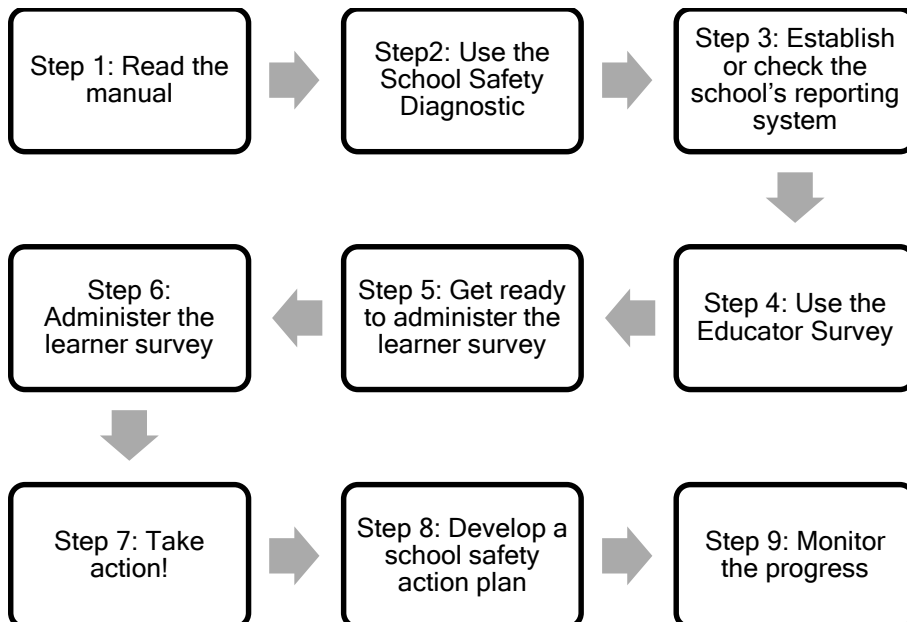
Step 1: Read the manual

Step2: Use the School Safety Diagnostic

Step 3: Establish or check the school's reporting system

Step 4: Use the Educator Survey

Step 5: Get ready to administer the learner survey

Step 6: Administer the learner survey

Step 7: Take action!

Step 8: Develop a school safety action plan

Step 9: Monitor the progress